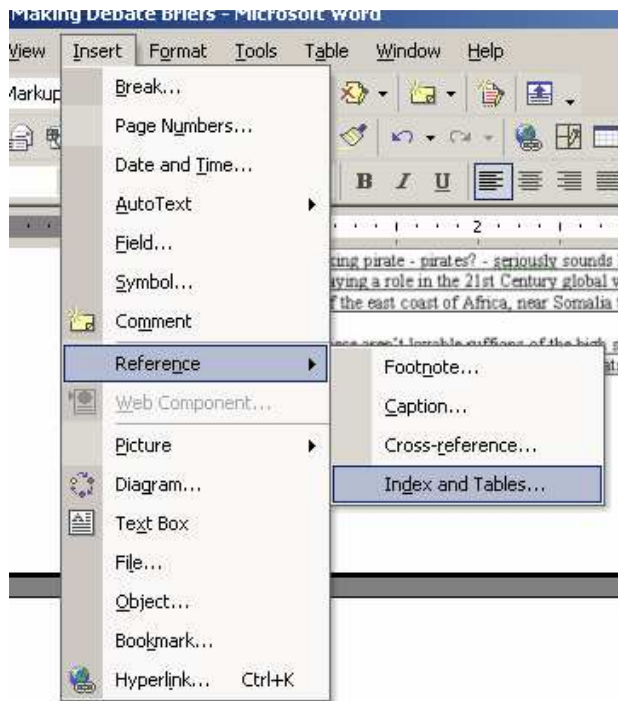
Making Debate Briefs - Microsoft Word

View Insert Format Tools Table Window Help

Markup

B I U

2

king pirate - pirates? - seriously sounds
aying a role in the 21st Century global
f the east coast of Africa, near Somalia

Break...
Page Numbers...
Date and Time...
AutoText
Field...
Symbol...
Comment
Reference
Web Component...
Picture
Diagram...
Text Box
File...
Object...
Bookmark...
Hyperlink... Ctrl+K

Footnote...
Caption...
Cross-reference...
Index and Tables...